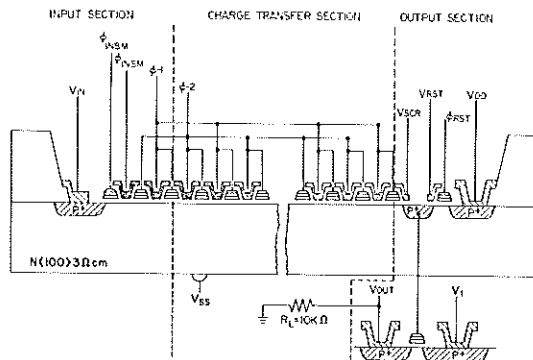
INPUT SECTION

CHARGE TRANSFER SECTION

OUTPUT SECTION

$\phi_{INSM}$

$\phi_{INSM}$

$\phi_1$

$\phi_2$

$V_{IN}$

$V_{SCR}$

$V_{RST}$

$\phi_{RST}$

$V_{DD}$

$P^+$

$P^+$

$P^+$

N(100) 3 Ωcm

$V_{SS}$

$V_{OUT}$

$R_L=10K\Omega$

$V_1$

$P^+$

$P^+$